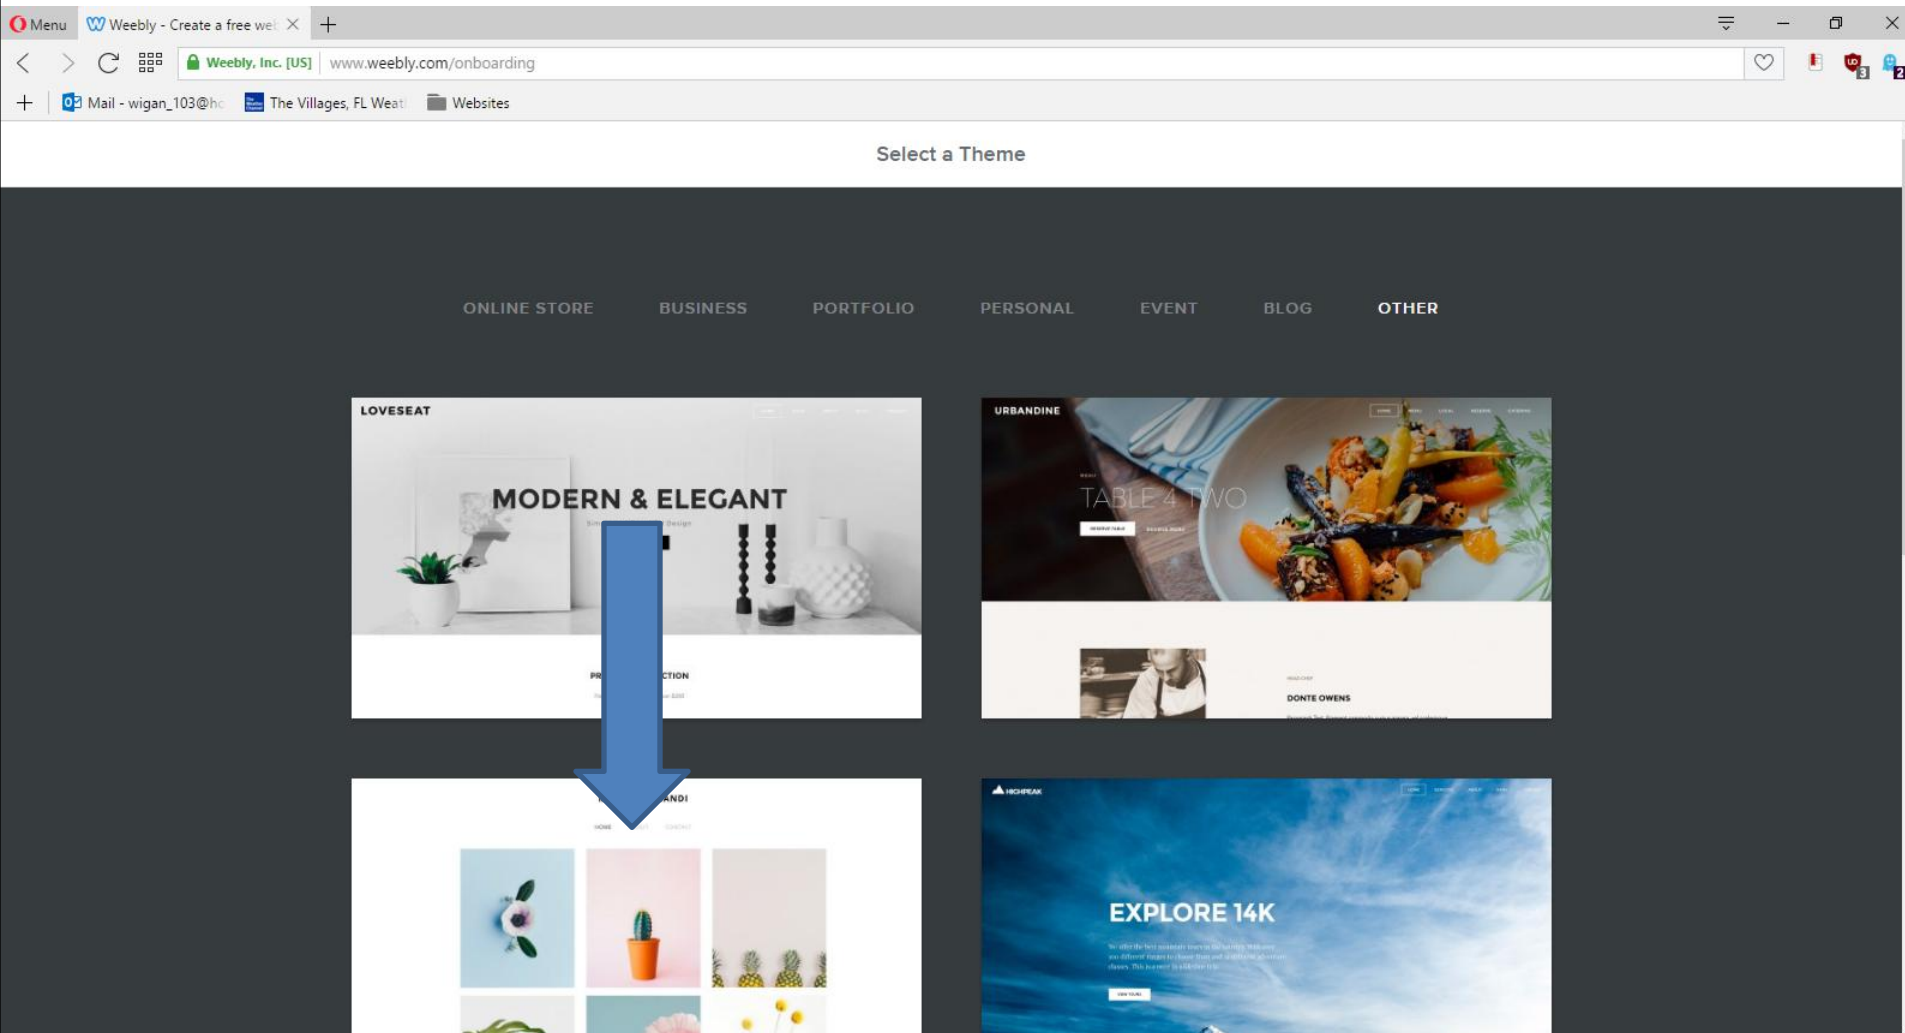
Menu
Weebly - Create a free we
Weebly, Inc. [US]
www.weebly.com/onboarding
Mail - wigan_103@hc
The Villages, FL Weat
Websites

Select a Theme

ONLINE STORE BUSINESS PORTFOLIO PERSONAL EVENT BLOG OTHER

LOVESEAT
MODERN & ELEGANT
PR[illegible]CTION

URBANDINE
TABLE 4 TWO
DONTE OWENS

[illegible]ANDI

HIGHPEAK
EXPLORE 14K